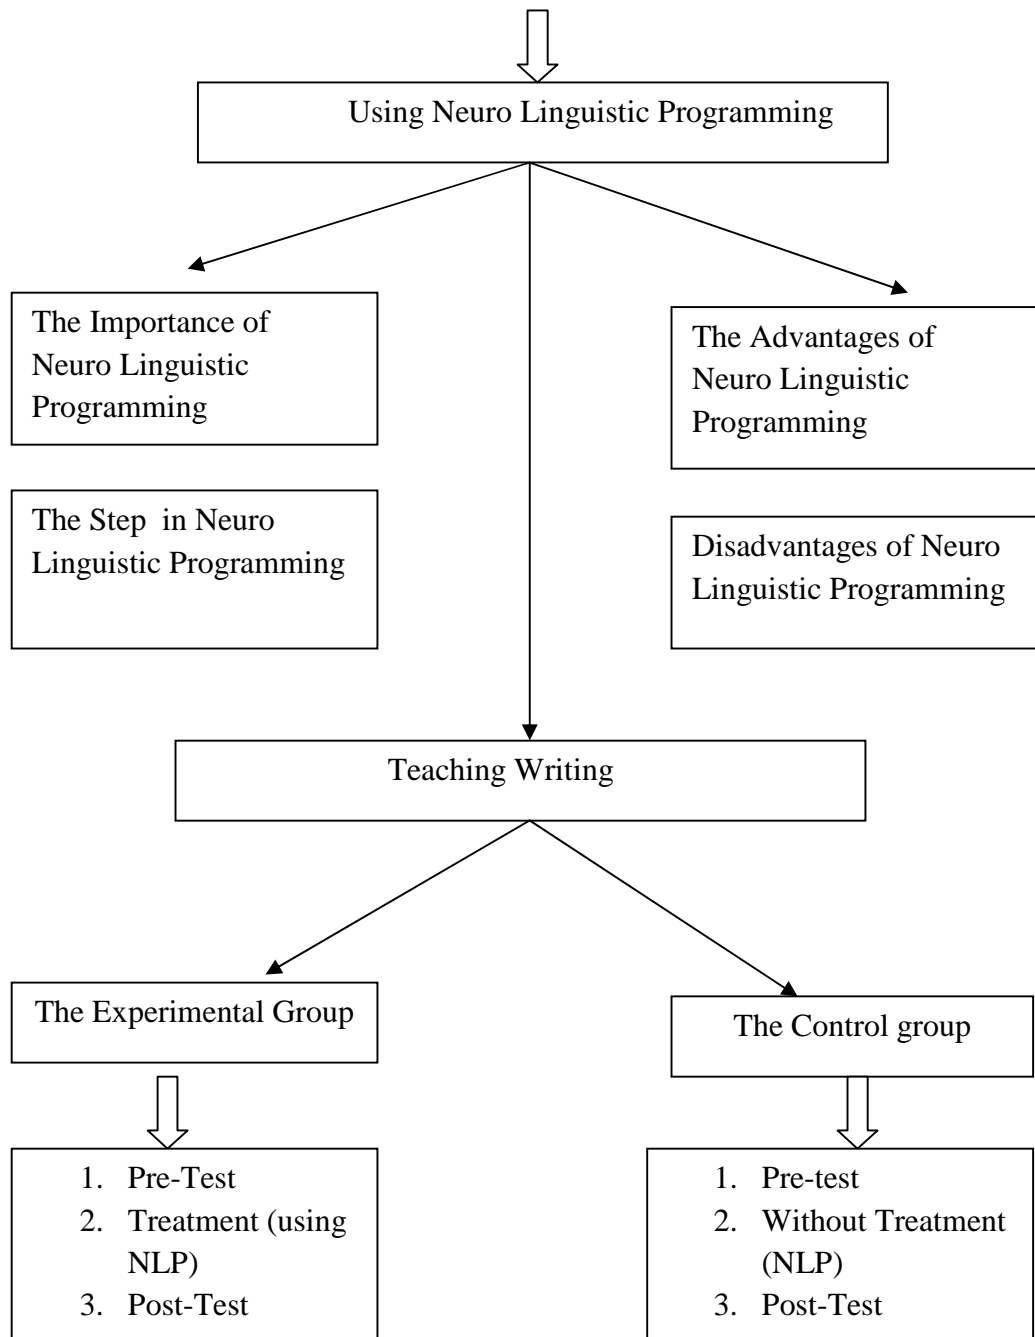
Using Neuro Linguistic Programming

The Importance of Neuro Linguistic Programming

The Step in Neuro Linguistic Programming

The Advantages of Neuro Linguistic Programming

Disadvantages of Neuro Linguistic Programming

Teaching Writing

The Experimental Group

1. Pre-Test
2. Treatment (using NLP)
3. Post-Test

The Control group

1. Pre-test
2. Without Treatment (NLP)
3. Post-Test